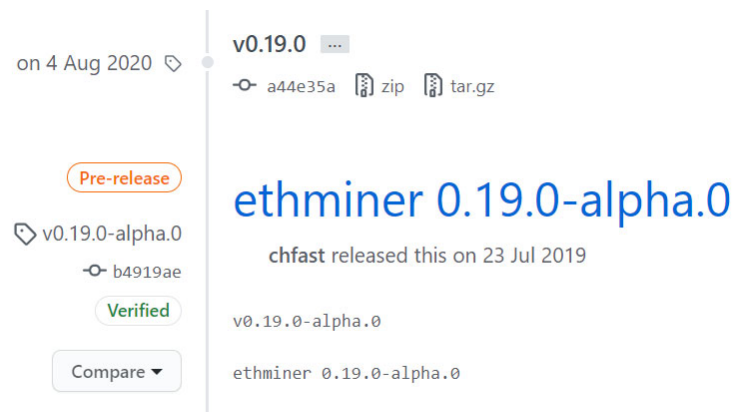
on 4 Aug 2020

v0.19.0 ...

a44e35a zip tar.gz

Pre-release

v0.19.0-alpha.0

b4919ae

Verified

Compare ▾

ethminer 0.19.0-alpha.0

chfast released this on 23 Jul 2019

v0.19.0-alpha.0

ethminer 0.19.0-alpha.0